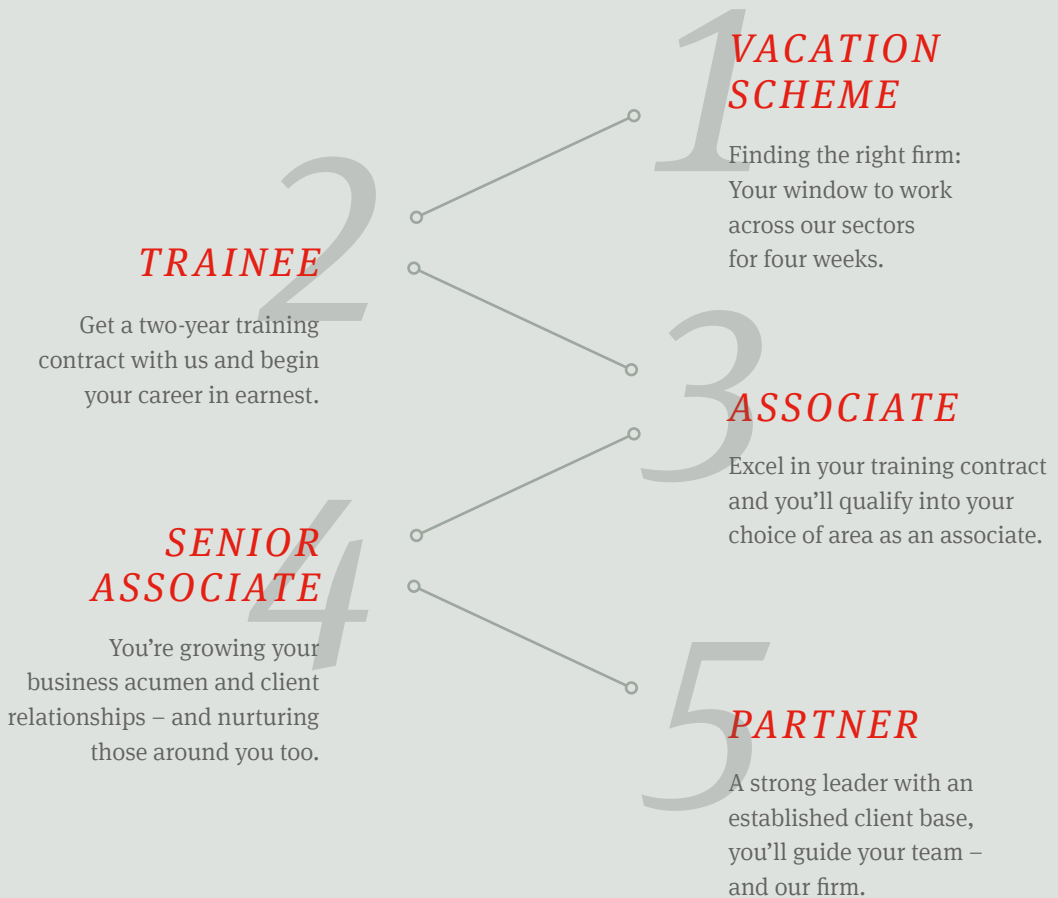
1
VACATION SCHEME

Finding the right firm: Your window to work across our sectors for four weeks.

2
TRAINEE

Get a two-year training contract with us and begin your career in earnest.

3
ASSOCIATE

Excel in your training contract and you'll qualify into your choice of area as an associate.

4
SENIOR ASSOCIATE

You're growing your business acumen and client relationships – and nurturing those around you too.

5
PARTNER

A strong leader with an established client base, you'll guide your team – and our firm.